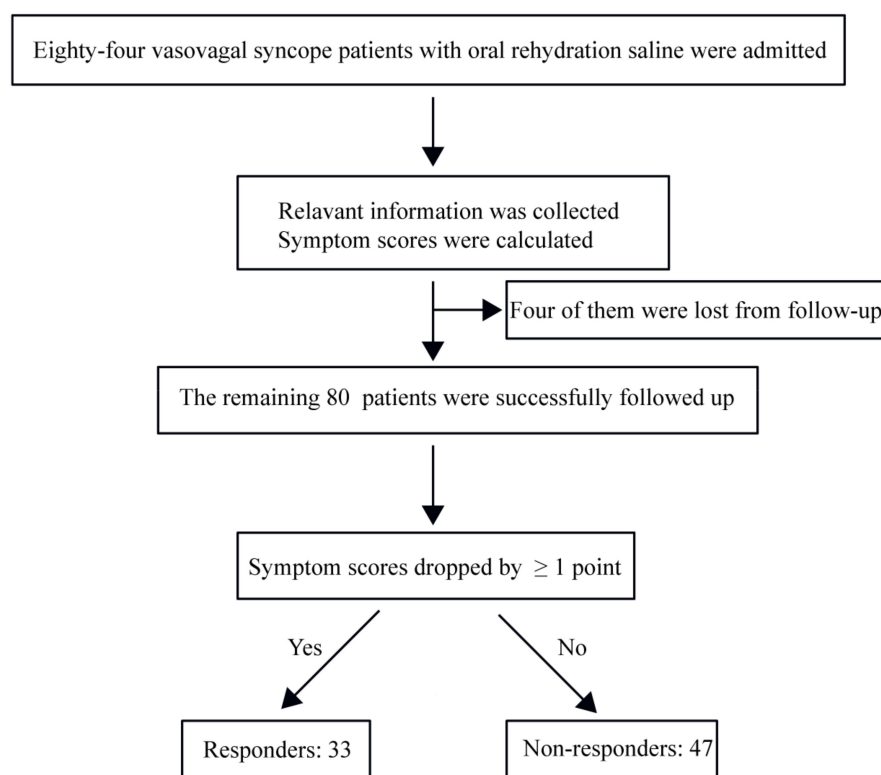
Eighty-four vasovagal syncope patients with oral rehydration saline were admitted

Relavant information was collected
Symptom scores were calculated

Four of them were lost from follow-up

The remaining 80 patients were successfully followed up

Symptom scores dropped by $\geq 1$ point

Yes

No

Responders: 33

Non-responders: 47